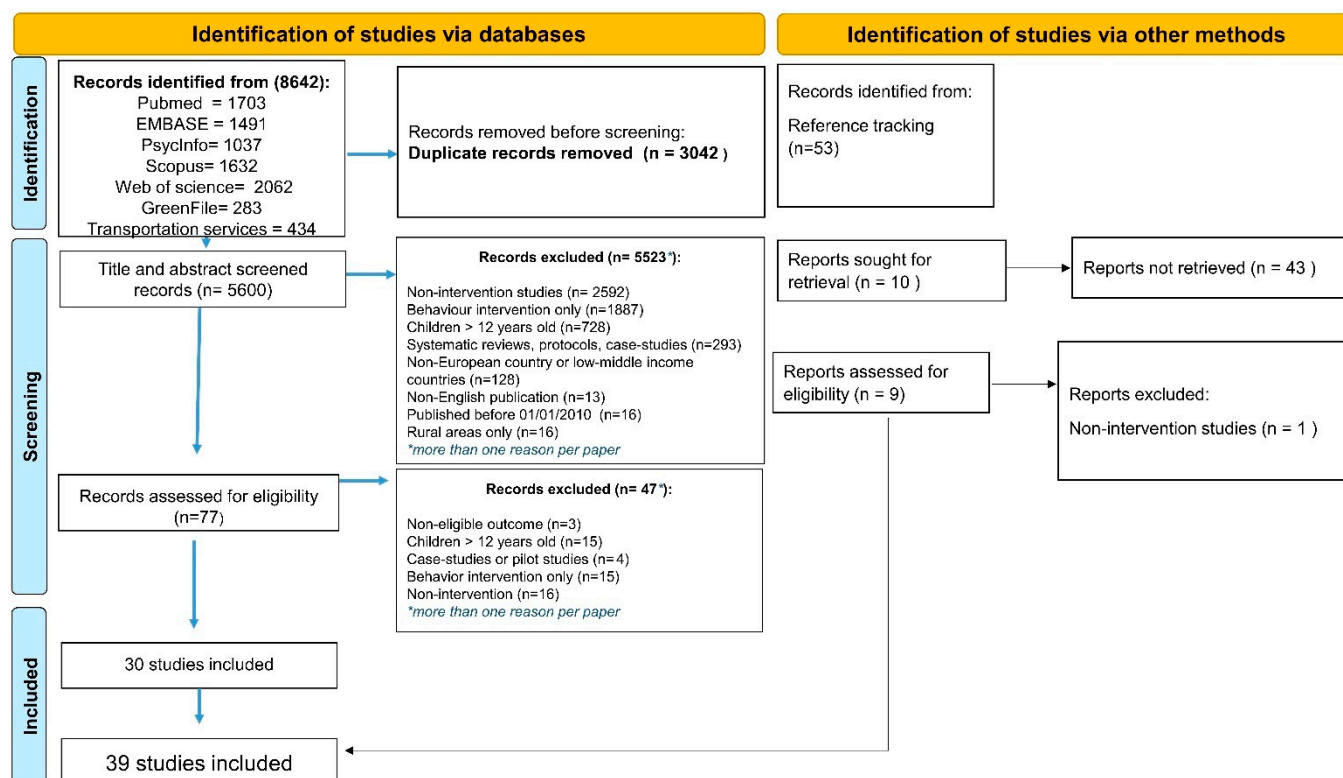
Identification of studies via databases

Identification of studies via other methods

Identification

Records identified from (8642):
Pubmed = 1703
EMBASE = 1491
PsycInfo= 1037
Scopus= 1632
Web of science= 2062
GreenFile= 283
Transportation services = 434

Records removed before screening:
Duplicate records removed (n = 3042)

Records identified from:
Reference tracking
(n=53)

Screening

Title and abstract screened records (n= 5600)

Records excluded (n= 5523*):

Non-intervention studies (n= 2592)
Behaviour intervention only (n=1887)
Children > 12 years old (n=728)
Systematic reviews, protocols, case-studies (n=293)
Non-European country or low-middle income countries (n=128)
Non-English publication (n=13)
Published before 01/01/2010 (n=16)
Rural areas only (n=16)
*more than one reason per paper

Reports sought for retrieval (n = 10)

Reports not retrieved (n = 43)

Reports assessed for eligibility (n = 9)

Reports excluded:
Non-intervention studies (n = 1)

Records assessed for eligibility (n=77)

Records excluded (n= 47*):

Non-eligible outcome (n=3)
Children > 12 years old (n=15)
Case-studies or pilot studies (n=4)
Behavior intervention only (n=15)
Non-intervention (n=16)
*more than one reason per paper

Included

30 studies included

39 studies included